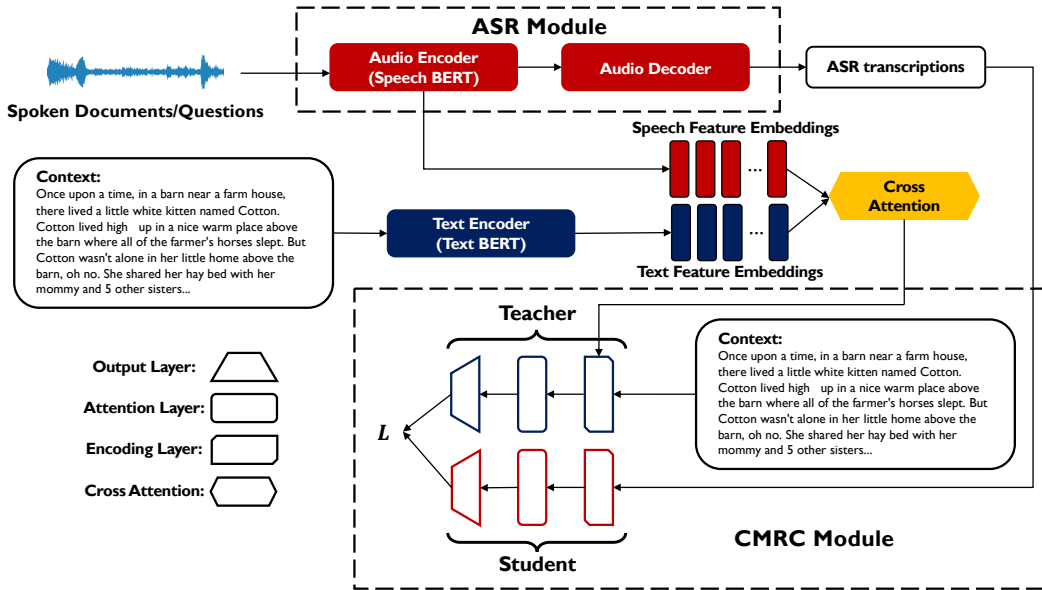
ASR Module

Audio Encoder (Speech BERT)

Audio Decoder

ASR transcriptions

Spoken Documents/Questions

Speech Feature Embeddings

Context:
Once upon a time, in a barn near a farm house, there lived a little white kitten named Cotton. Cotton lived high up in a nice warm place above the barn where all of the farmer's horses slept. But Cotton wasn't alone in her little home above the barn, oh no. She shared her hay bed with her mommy and 5 other sisters...

Text Encoder (Text BERT)

...

...

Cross Attention

Text Feature Embeddings

Teacher

Context:
Once upon a time, in a barn near a farm house, there lived a little white kitten named Cotton. Cotton lived high up in a nice warm place above the barn where all of the farmer's horses slept. But Cotton wasn't alone in her little home above the barn, oh no. She shared her hay bed with her mommy and 5 other sisters...

Output Layer:

Attention Layer:

Encoding Layer:

Cross Attention:

$L$

Student

CMRC Module